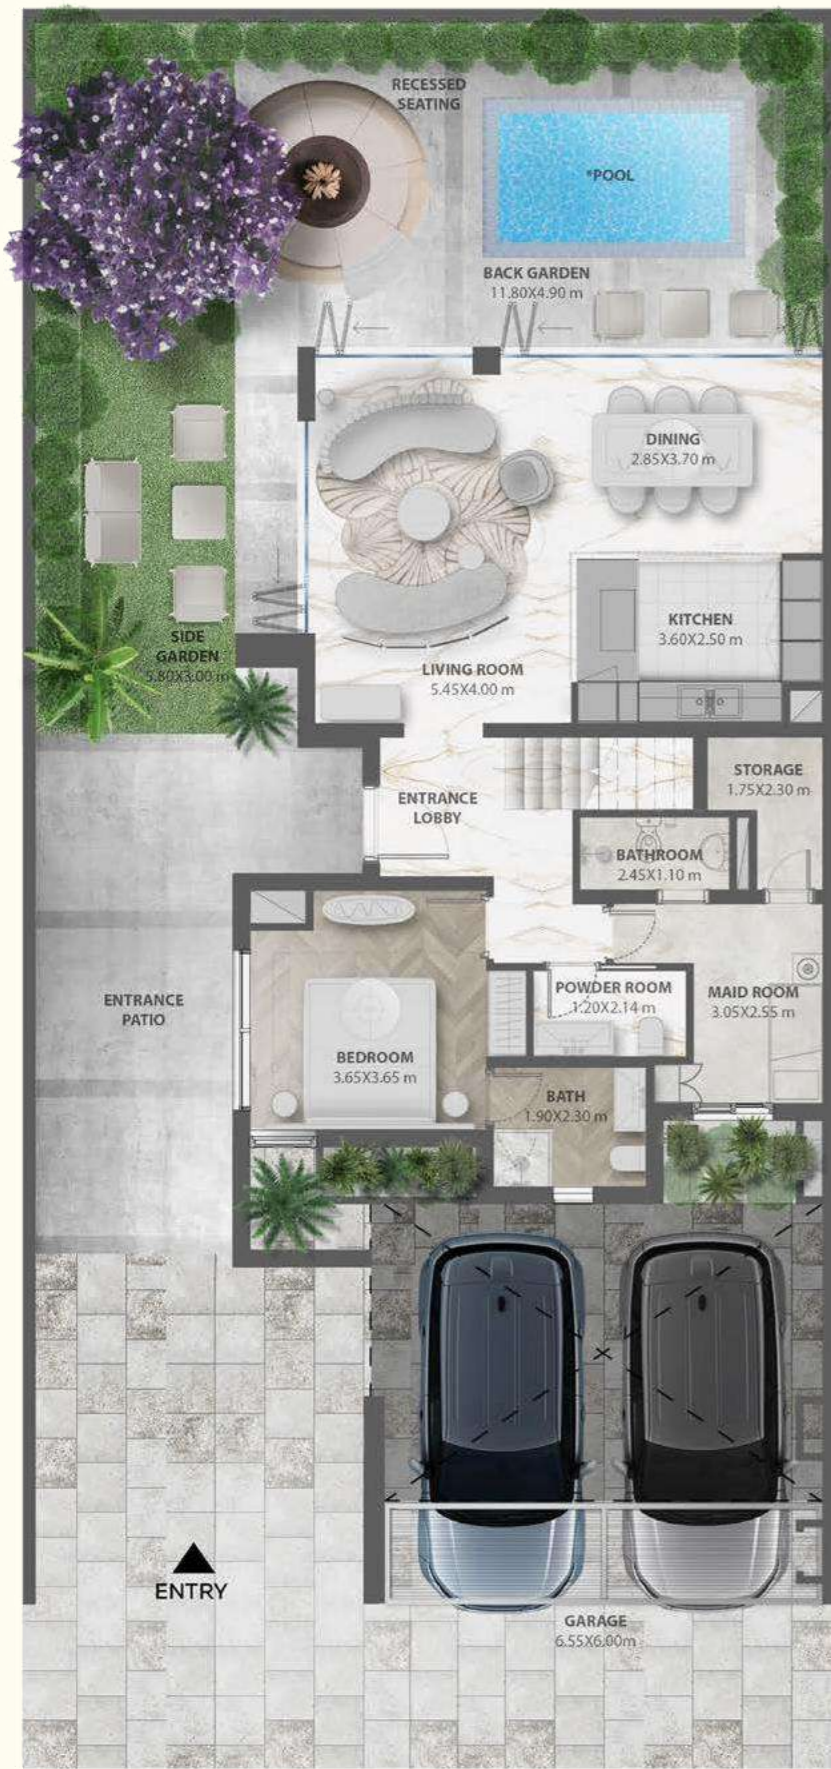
RECESSED SEATING

*POOL

BACK GARDEN
11.80X4.90 m

DINING
2.85X3.70 m

KITCHEN
3.60X2.50 m

SIDE GARDEN
5.80X3.00 m

LIVING ROOM
5.45X4.00 m

STORAGE
1.75X2.30 m

ENTRANCE LOBBY

BATHROOM
2.45X1.10 m

ENTRANCE PATIO

POWDER ROOM
1.20X2.14 m

MAID ROOM
3.05X2.55 m

BEDROOM
3.65X3.65 m

BATH
1.90X2.30 m

ENTRY

GARAGE
6.55X6.00 m